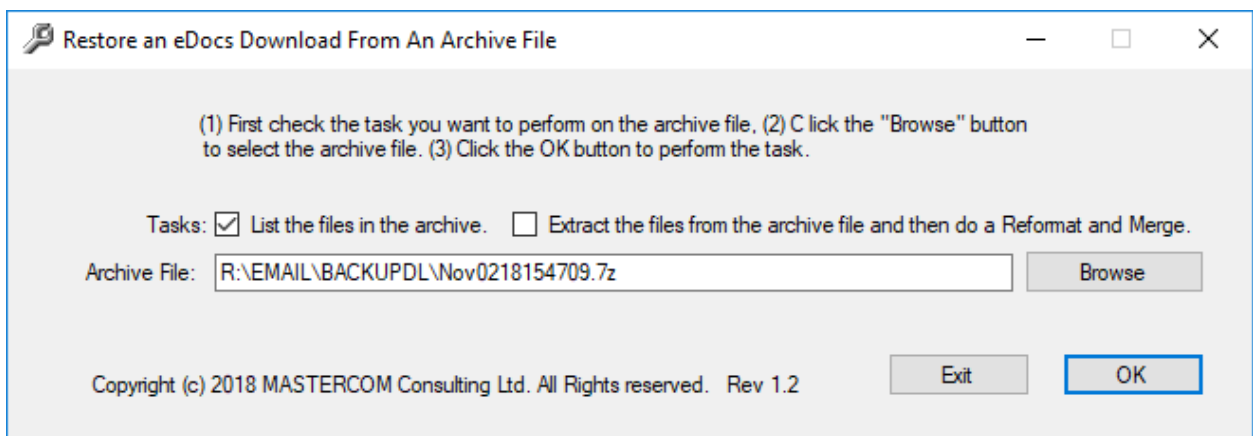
Restore an eDocs Download From An Archive File

(1) First check the task you want to perform on the archive file, (2) C lick the "Browse" button to select the archive file. (3) Click the OK button to perform the task.

Tasks: List the files in the archive. Extract the files from the archive file and then do a Reformat and Merge.

Archive File: R:\EMAIL\BACKUPDL\Nov0218154709.7z

Browse

Copyright (c) 2018 MASTERCOM Consulting Ltd. All Rights reserved. Rev 1.2

Exit

OK